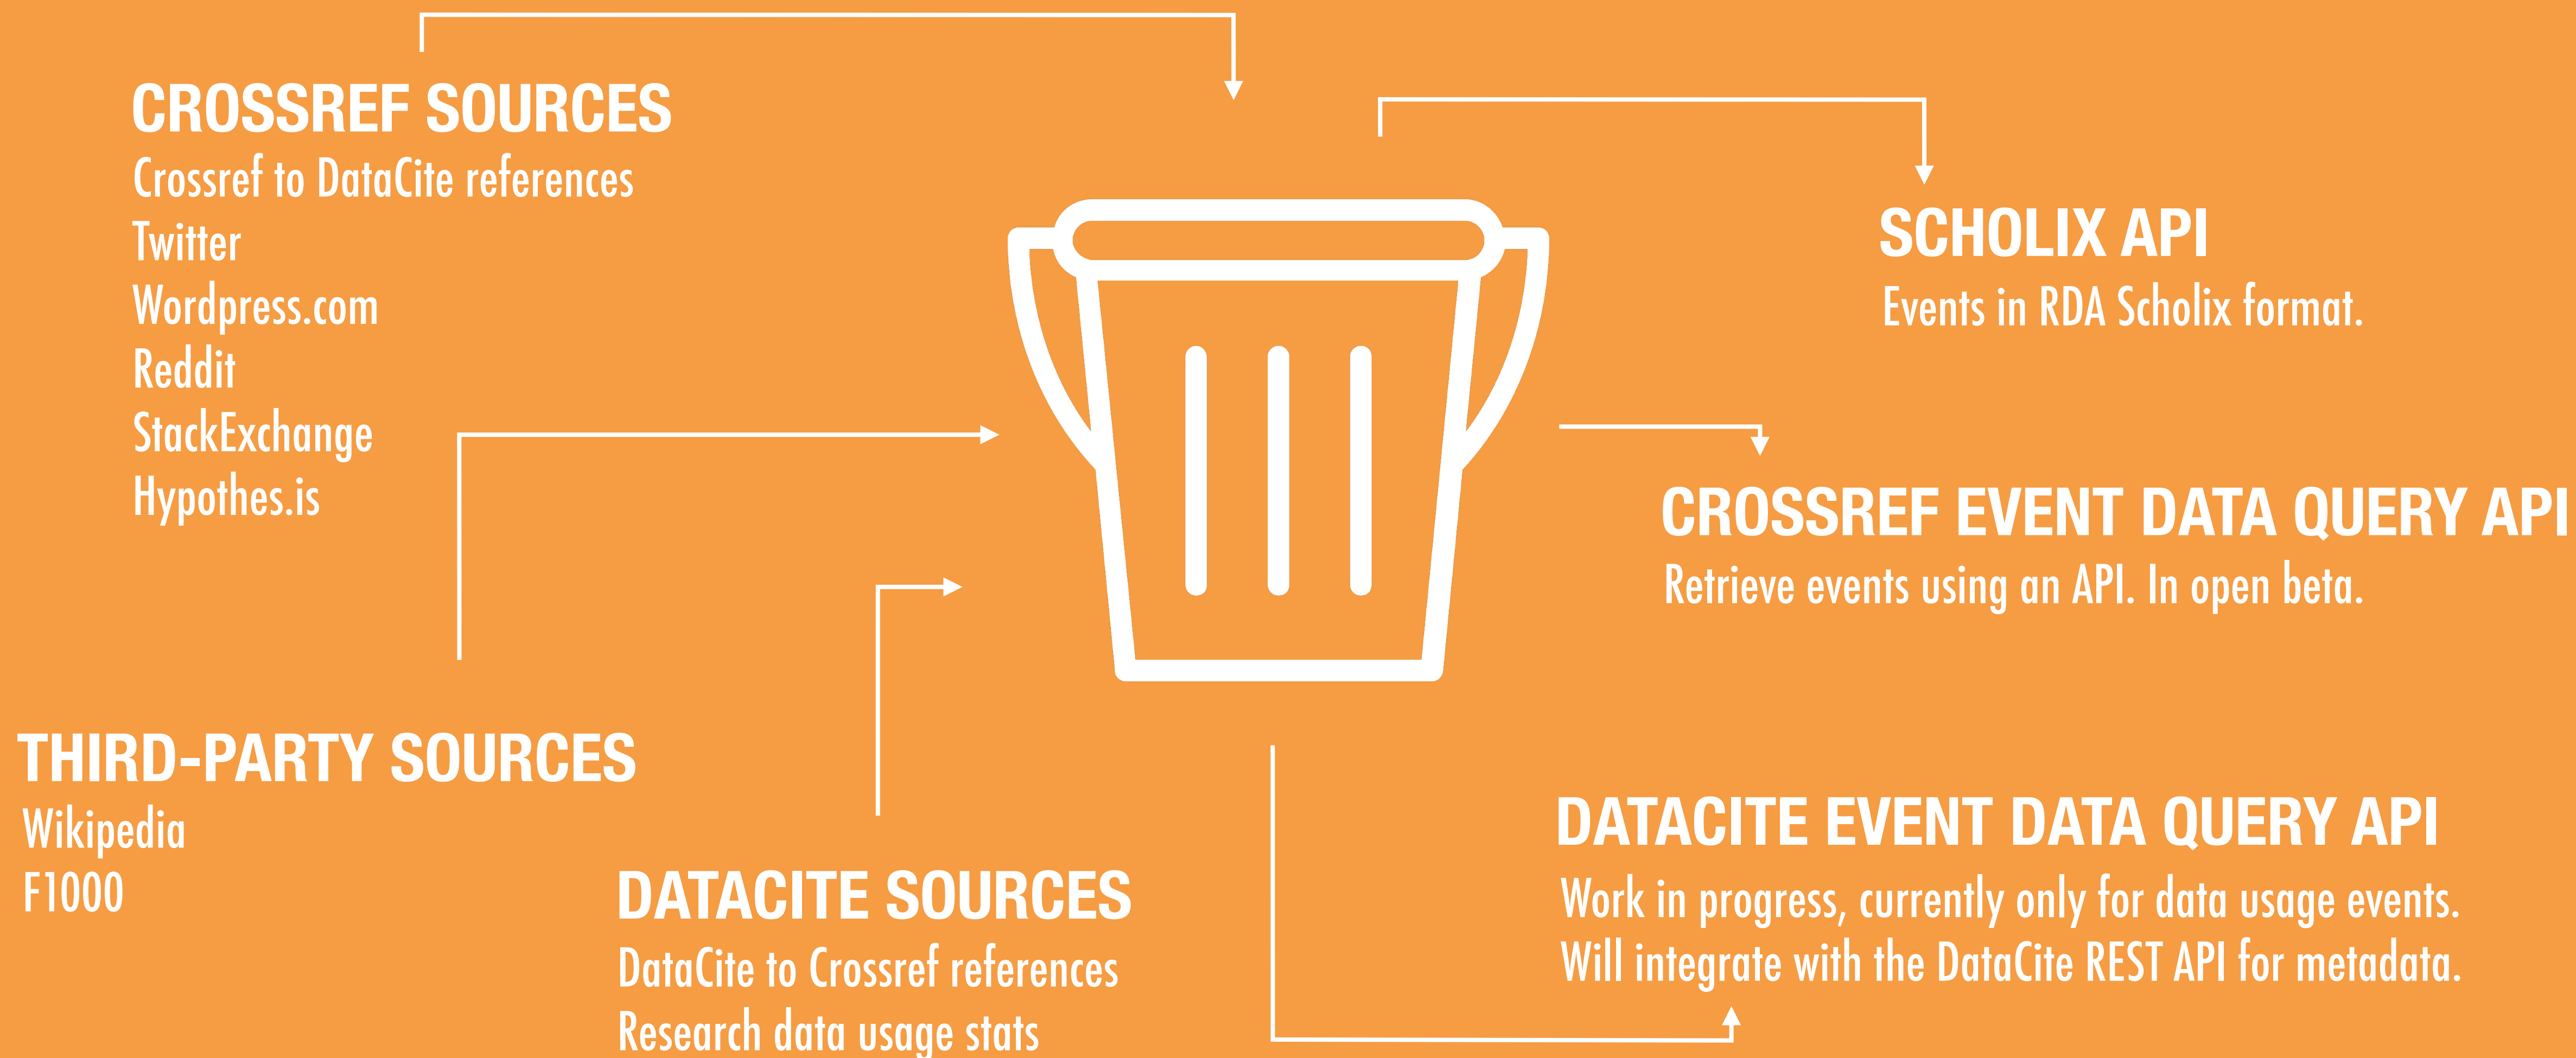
CROSSREF SOURCES
Crossref to DataCite references
Twitter
Wordpress.com
Reddit
StackExchange
Hypothes.is

SCHOLIX API
Events in RDA Scholix format.

CROSSREF EVENT DATA QUERY API
Retrieve events using an API. In open beta.

THIRD-PARTY SOURCES
Wikipedia
F1000

DATACITE SOURCES
DataCite to Crossref references
Research data usage stats

DATACITE EVENT DATA QUERY API
Work in progress, currently only for data usage events.
Will integrate with the DataCite REST API for metadata.